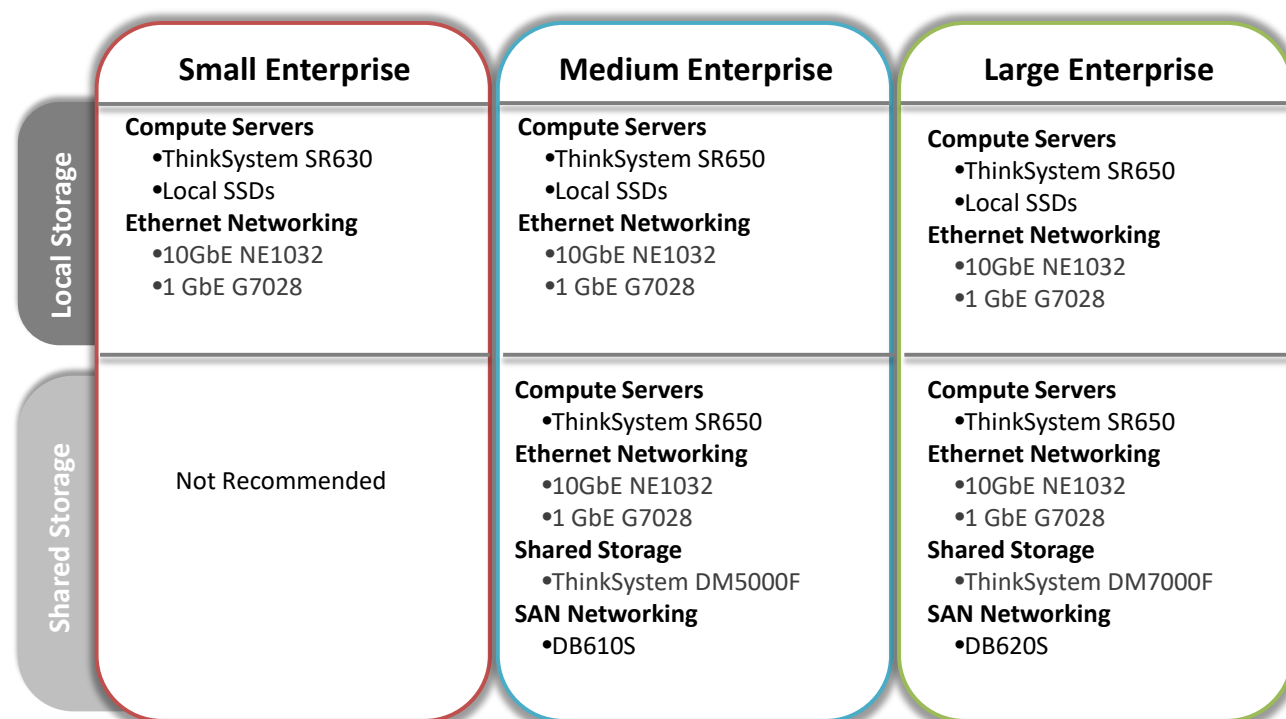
| | Small Enterprise | Medium Enterprise | Large Enterprise |
|---|---|---|---|
| Local Storage | **Compute Servers** •ThinkSystem SR630 •Local SSDs **Ethernet Networking** •10GbE NE1032 •1 GbE G7028 | **Compute Servers** •ThinkSystem SR650 •Local SSDs **Ethernet Networking** •10GbE NE1032 •1 GbE G7028 | **Compute Servers** •ThinkSystem SR650 •Local SSDs **Ethernet Networking** •10GbE NE1032 •1 GbE G7028 |
| Shared Storage | Not Recommended | **Compute Servers** •ThinkSystem SR650 **Ethernet Networking** •10GbE NE1032 •1 GbE G7028 **Shared Storage** •ThinkSystem DM5000F **SAN Networking** •DB610S | **Compute Servers** •ThinkSystem SR650 **Ethernet Networking** •10GbE NE1032 •1 GbE G7028 **Shared Storage** •ThinkSystem DM7000F **SAN Networking** •DB620S |